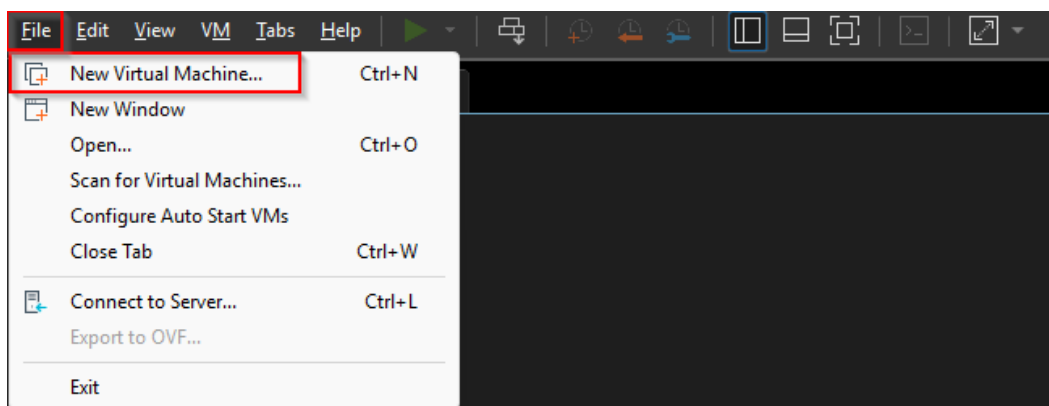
File Edit View VM Tabs Help

New Virtual Machine... Ctrl+N
New Window
Open... Ctrl+O
Scan for Virtual Machines...
Configure Auto Start VMs
Close Tab Ctrl+W
Connect to Server... Ctrl+L
Export to OVF...
Exit